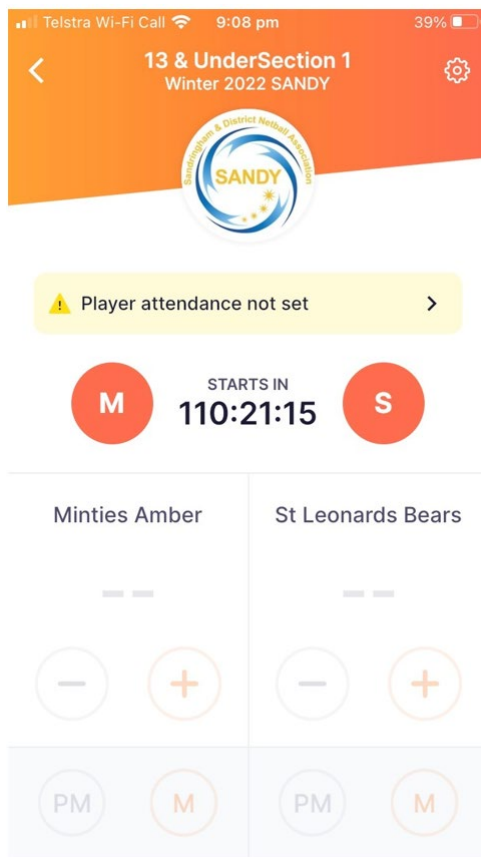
Telstra Wi-Fi Call 9:08 pm 39%

13 & UnderSection 1
Winter 2022 SANDY

Sandringham & District Netball Association
SANDY

Player attendance not set

M
STARTS IN
110:21:15
S

Minties Amber
St Leonards Bears

– –
– –

−
+
−
+

PM
M
PM
M